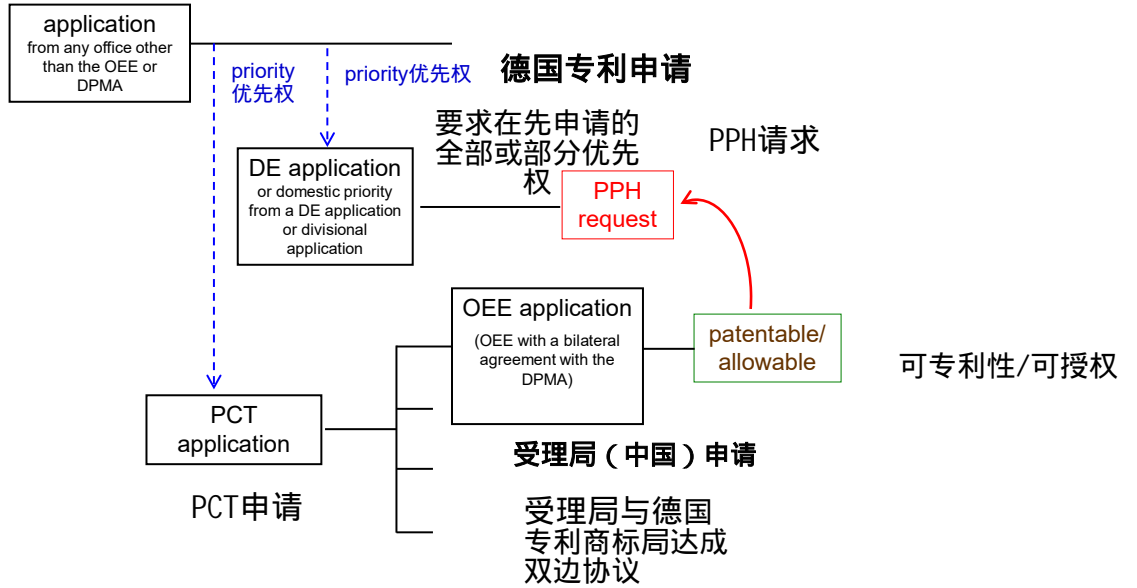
application
from any office other than the OEE or DPMA

priority
优先权

priority优先权

德国专利申请

DE application
or domestic priority from a DE application or divisional application

要求在先申请的全部或部分优先权

PPH请求

PPH
request

OEE application
(OEE with a bilateral agreement with the DPMA)

patentable/
allowable

可专利性/可授权

PCT
application

PCT申请

受理局（中国）申请

受理局与德国专利商标局达成双边协议